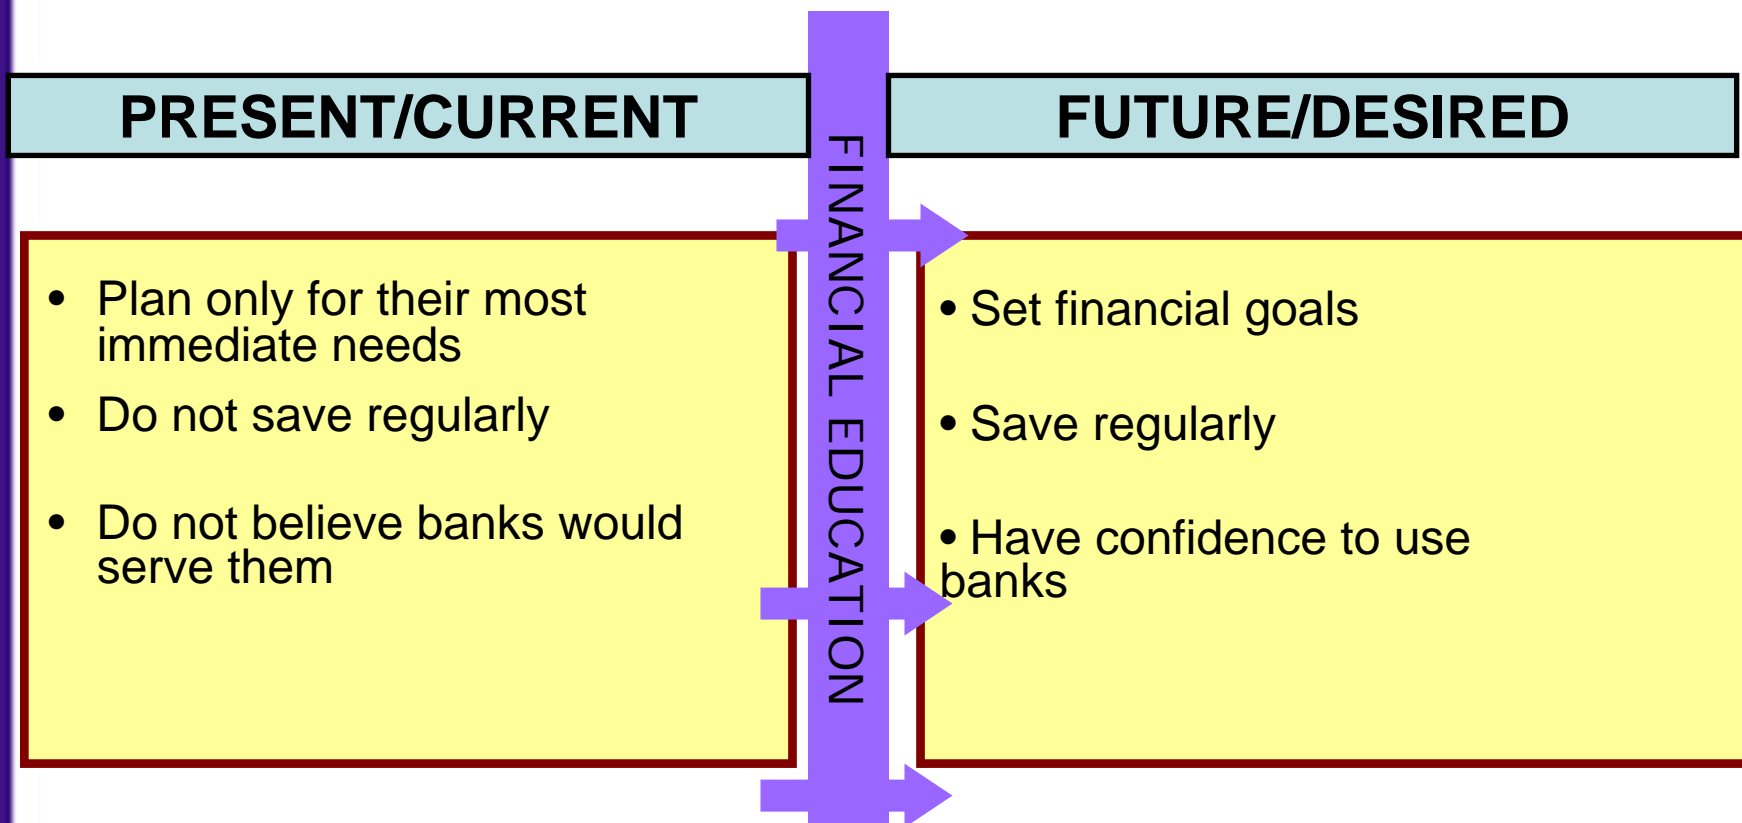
PRESENT/CURRENT

FINANCIAL EDUCATION

FUTURE/DESIRED

• Plan only for their most immediate needs
• Do not save regularly
• Do not believe banks would serve them

• Set financial goals
• Save regularly
• Have confidence to use banks